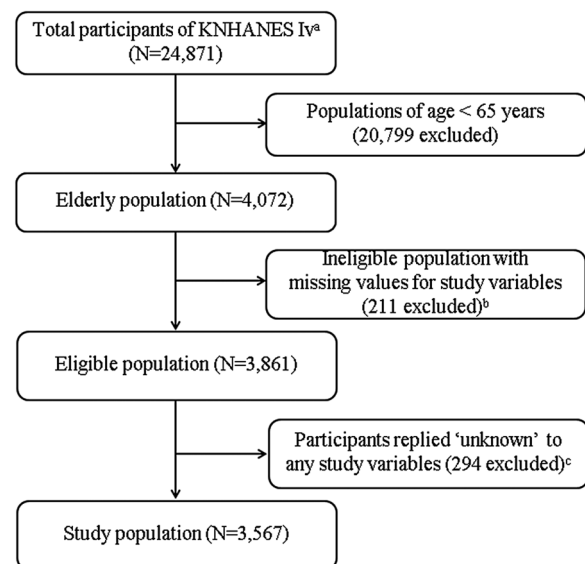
Total participants of KNHANES Iv$^{a}$ (N=24,871)

Populations of age < 65 years (20,799 excluded)

Elderly population (N=4,072)

Ineligible population with missing values for study variables (211 excluded)$^{b}$

Eligible population (N=3,861)

Participants replied 'unknown' to any study variables (294 excluded)$^{c}$

Study population (N=3,567)